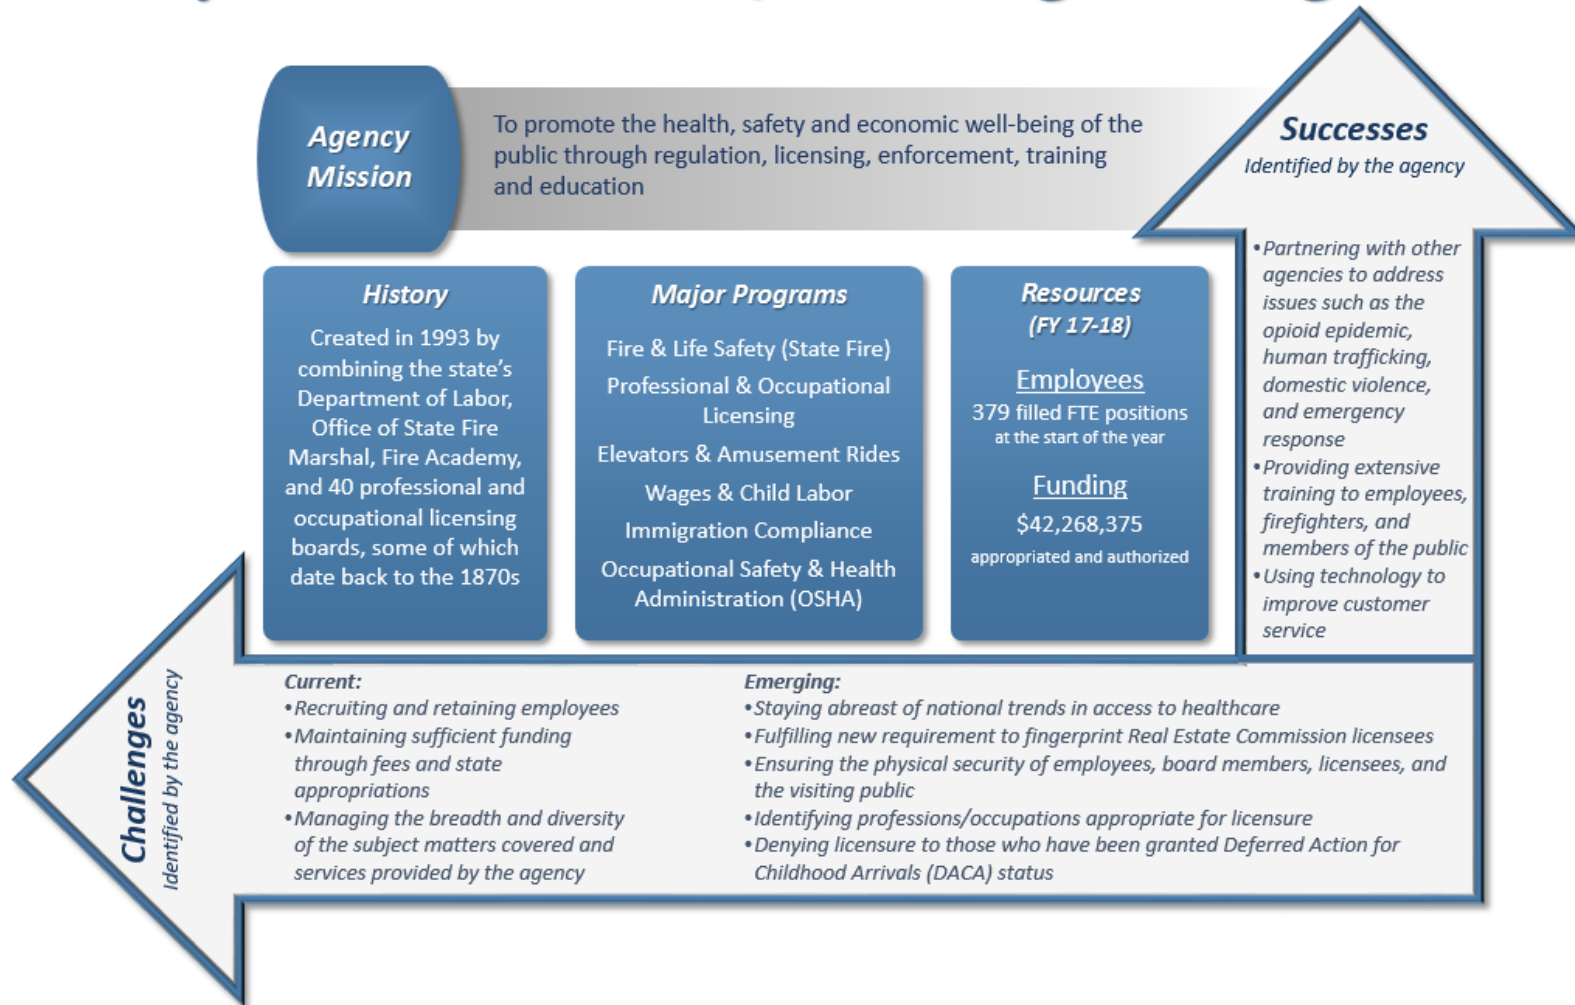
Agency Mission

To promote the health, safety and economic well-being of the public through regulation, licensing, enforcement, training and education

Successes
Identified by the agency

•Partnering with other agencies to address issues such as the opioid epidemic, human trafficking, domestic violence, and emergency response
•Providing extensive training to employees, firefighters, and members of the public
•Using technology to improve customer service

History

Created in 1993 by combining the state's Department of Labor, Office of State Fire Marshal, Fire Academy, and 40 professional and occupational licensing boards, some of which date back to the 1870s

Major Programs

Fire & Life Safety (State Fire)
Professional & Occupational Licensing
Elevators & Amusement Rides
Wages & Child Labor
Immigration Compliance
Occupational Safety & Health Administration (OSHA)

Resources
(FY 17-18)

Employees
379 filled FTE positions
at the start of the year

Funding
$42,268,375
appropriated and authorized

Challenges
Identified by the agency

Current:
•Recruiting and retaining employees
•Maintaining sufficient funding through fees and state appropriations
•Managing the breadth and diversity of the subject matters covered and services provided by the agency

Emerging:
•Staying abreast of national trends in access to healthcare
•Fulfilling new requirement to fingerprint Real Estate Commission licensees
•Ensuring the physical security of employees, board members, licensees, and the visiting public
•Identifying professions/occupations appropriate for licensure
•Denying licensure to those who have been granted Deferred Action for Childhood Arrivals (DACA) status